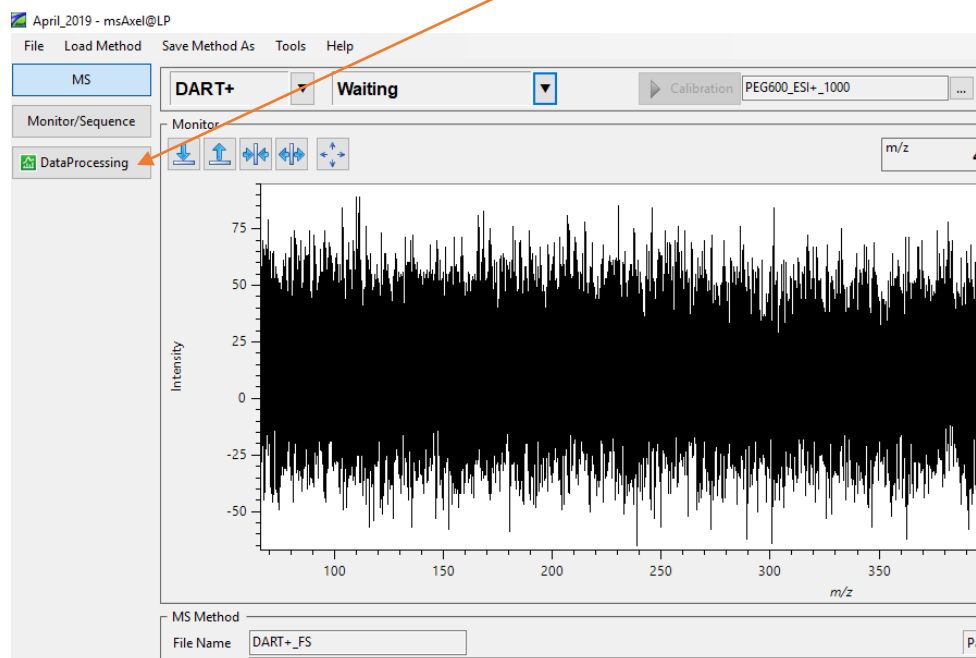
April_2019 - msAxel@LP

File Load Method Save Method As Tools Help

MS

Monitor/Sequence

DataProcessing

DART+

Waiting

Calibration PEG600_ESI+_1000 ...

Monitor

m/z

75

50

25

0

-25

-50

Intensity

100 150 200 250 300 350

m/z

MS Method

File Name DART+_FS

P